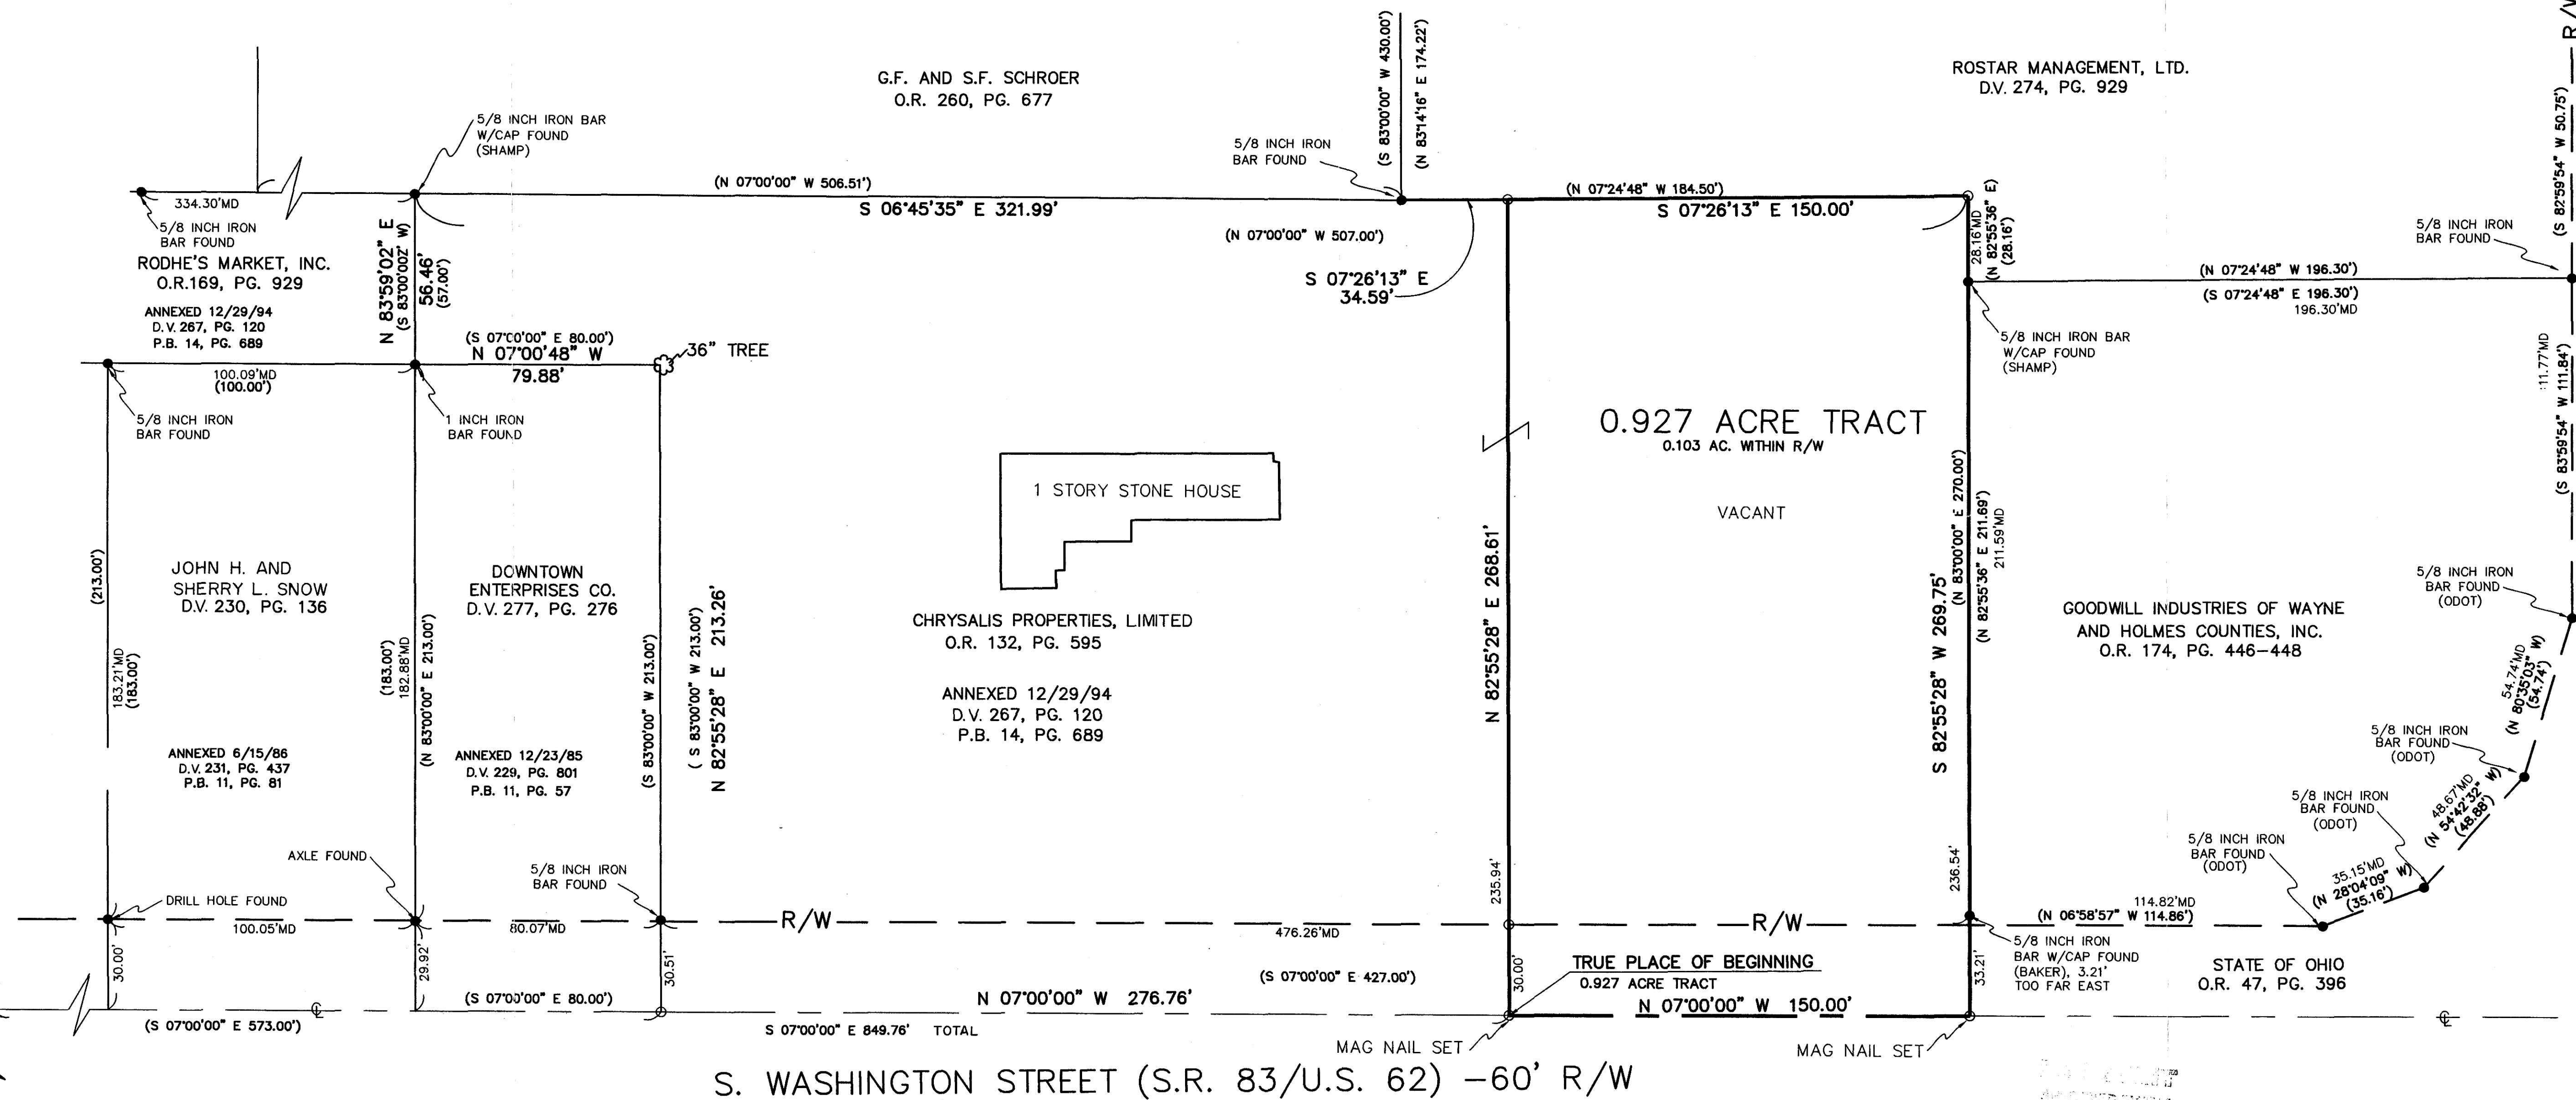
G.F. AND S.F. SCHROER
O.R. 260, PG. 677

ROSTAR MANAGEMENT, LTD.
D.V. 274, PG. 929

(S 83°00'00" W 430.00')
(N 83°14'16" E 174.22')

5/8 INCH IRON BAR W/CAP FOUND (SHAMP)

5/8 INCH IRON BAR FOUND

(N 07°00'00" W 506.51')
S 06°45'35" E 321.99'

(N 07°24'48" W 184.50')
S 07°26'13" E 150.00'

334.30'MD
5/8 INCH IRON BAR FOUND

RODHE'S MARKET, INC.
O.R.169, PG. 929

ANNEXED 12/29/94
D.V. 267, PG. 120
P.B. 14, PG. 689

N 83°59'02" E
(S 83°00'00" W)
56.46'
(57.00')

(N 07°00'00" W 507.00')

S 07°26'13" E
34.59'

28.16'MD
(N 82°55'36" E)
(28.16')

(S 82°59'54" W 50.75')

5/8 INCH IRON BAR FOUND

(N 07°24'48" W 196.30')
(S 07°24'48" E 196.30')
196.30'MD

5/8 INCH IRON BAR W/CAP FOUND (SHAMP)

(S 07°00'00" E 80.00')
N 07°00'48" W
79.88'
36" TREE

100.09'MD
(100.00')

5/8 INCH IRON BAR FOUND

1 INCH IRON BAR FOUND

0.927 ACRE TRACT
0.103 AC. WITHIN R/W

VACANT

11.77'MD
(S 83°59'54" W 111.84')

1 STORY STONE HOUSE

(213.00')

JOHN H. AND
SHERRY L. SNOW
D.V. 230, PG. 136

DOWNTOWN
ENTERPRISES CO.
D.V. 277, PG. 276

CHRYSALIS PROPERTIES, LIMITED
O.R. 132, PG. 595

ANNEXED 12/29/94
D.V. 267, PG. 120
P.B. 14, PG. 689

N 82°55'28" E 268.61'

S 82°55'28" W 269.75'

(N 83°00'00" E 270.00')
(N 82°55'36" E 211.69')
211.59'MD

GOODWILL INDUSTRIES OF WAYNE
AND HOLMES COUNTIES, INC.
O.R. 174, PG. 446-448

5/8 INCH IRON BAR FOUND (ODOT)

183.21'MD
(183.00')

(183.00')
182.88'MD
(N 83°00'00" E 213.00')

(S 83°00'00" W 213.00')
(S 83°00'00" W 213.00')
N 82°55'28" E 213.26'

54.74'MD
(N 80°35'03" W)
(54.74')

5/8 INCH IRON BAR FOUND (ODOT)

ANNEXED 6/15/86
D.V. 231, PG. 437
P.B. 11, PG. 81

ANNEXED 12/23/85
D.V. 229, PG. 801
P.B. 11, PG. 57

5/8 INCH IRON BAR FOUND (ODOT)

48.67'MD
(N 54°42'32" W)
(48.88')

AXLE FOUND

5/8 INCH IRON BAR FOUND

5/8 INCH IRON BAR FOUND (ODOT)

DRILL HOLE FOUND

235.94'
236.54'

35.15'MD
(N 28°04'09" W)
(35.16')

100.05'MD
80.07'MD
R/W
476.26'MD
R/W
(N 06°58'57" W 114.86')
114.82'MD

5/8 INCH IRON BAR W/CAP FOUND (BAKER), 3.21' TOO FAR EAST

30.00'
29.92'
30.51'
30.00'
33.21'

(S 07°00'00" E 80.00')
N 07°00'00" W 276.76'
(S 07°00'00" E 427.00')

TRUE PLACE OF BEGINNING
0.927 ACRE TRACT
N 07°00'00" W 150.00'

STATE OF OHIO
O.R. 47, PG. 396

(S 07°00'00" E 573.00')
S 07°00'00" E 849.76' TOTAL

MAG NAIL SET
MAG NAIL SET

S. WASHINGTON STREET (S.R. 83/U.S. 62) -60' R/W

R/